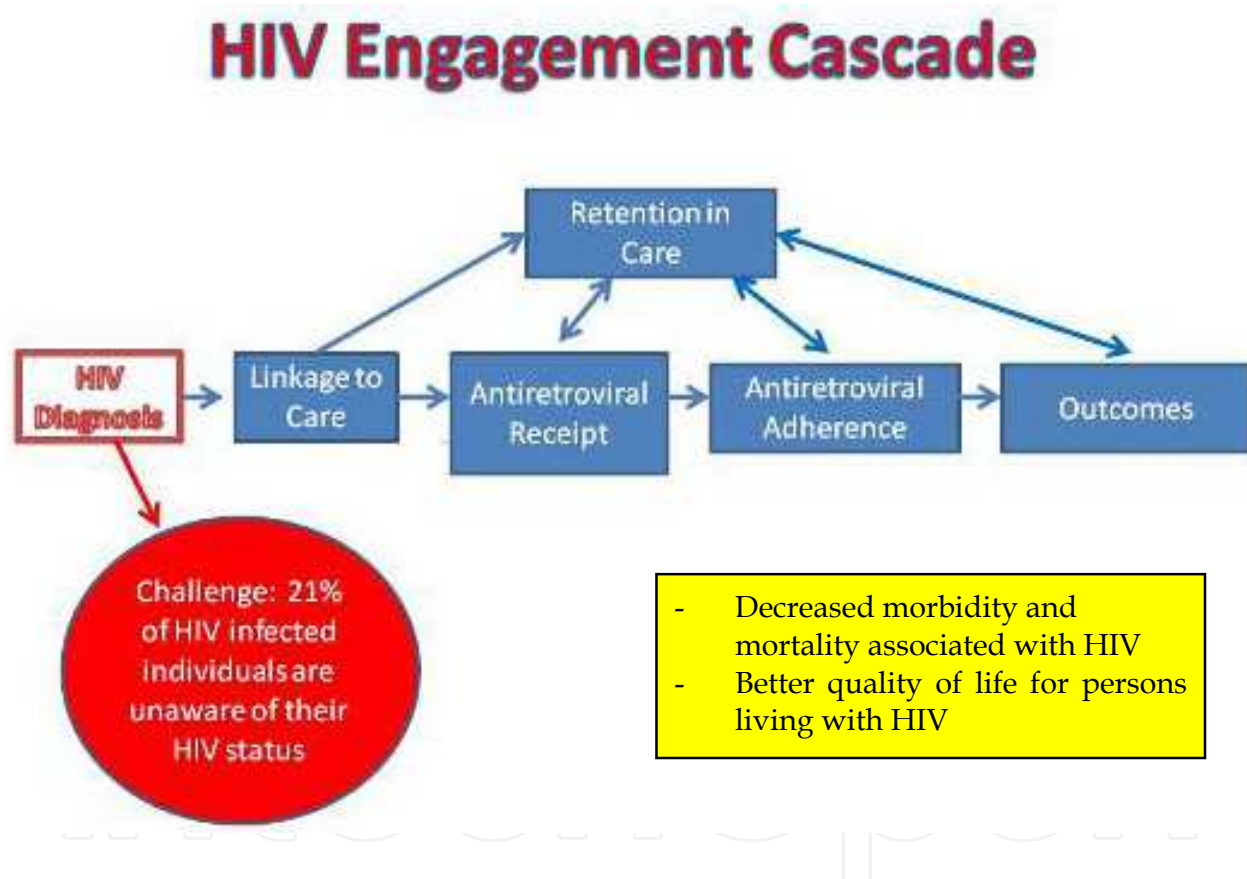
HIV Engagement Cascade

Retention in Care

HIV Diagnosis

Linkage to Care

Antiretroviral Receipt

Antiretroviral Adherence

Outcomes

Challenge: 21% of HIV infected individuals are unaware of their HIV status

- Decreased morbidity and mortality associated with HIV
- Better quality of life for persons living with HIV